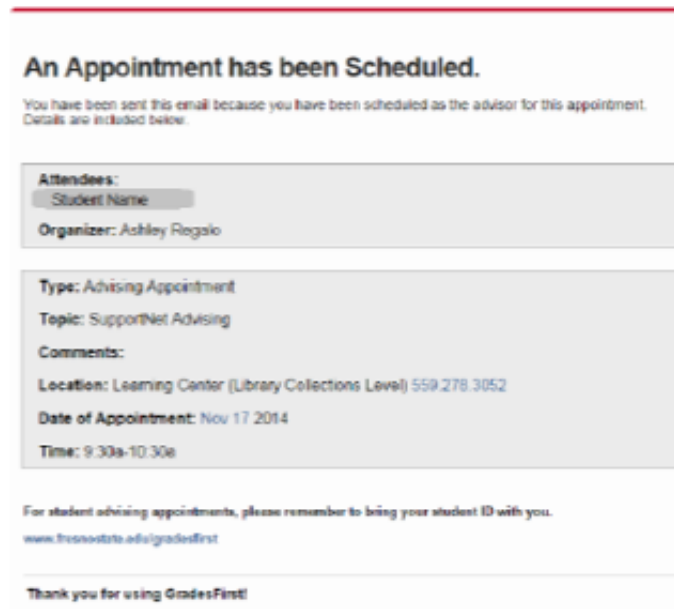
An Appointment has been Scheduled.

You have been sent this email because you have been scheduled as the advisor for this appointment. Details are included below.

Attendees:
Student Name

Organizer: Ashley Regalo

Type: Advising Appointment

Topic: SupportNet Advising

Comments:

Location: Learning Center (Library Collections Level) 559.278.3052

Date of Appointment: Nov 17 2014

Time: 9:30a-10:30a

For student advising appointments, please remember to bring your student ID with you.

www.fresnostate.edu/gradesfirst

Thank you for using GradesFirst!